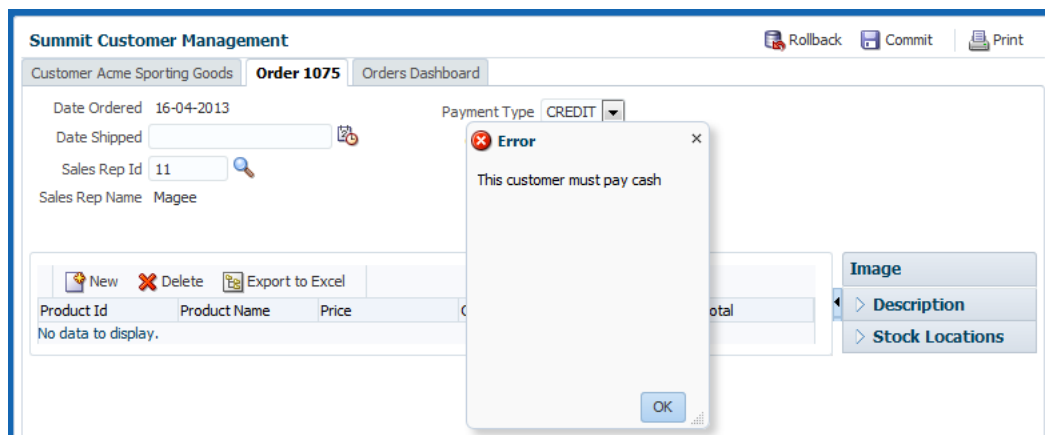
Summit Customer Management

Rollback Commit Print

Customer Acme Sporting Goods | Order 1075 | Orders Dashboard

Date Ordered 16-04-2013

Date Shipped

Sales Rep Id 11

Sales Rep Name Magee

Payment Type CREDIT

Error

This customer must pay cash

OK

New Delete Export to Excel

| Product Id | Product Name | Price | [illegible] | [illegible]otal |
|---|---|---|---|---|
| No data to display. | | | | |

Image

Description

Stock Locations